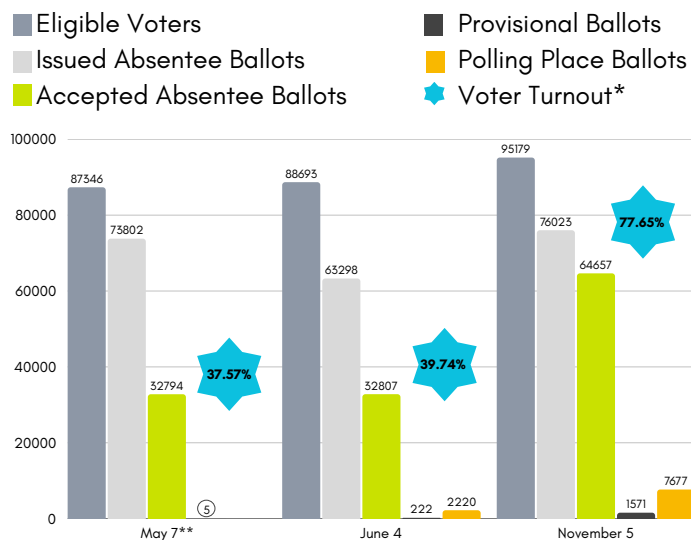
Eligible Voters
Issued Absentee Ballots
Accepted Absentee Ballots
Provisional Ballots
Polling Place Ballots
Voter Turnout*

100000
80000
60000
40000
20000
0

87346
73802
32794
37.57%
5
May 7**

88693
63298
32807
39.74%
222
2220
June 4

95179
76023
64657
77.65%
1571
7677
November 5